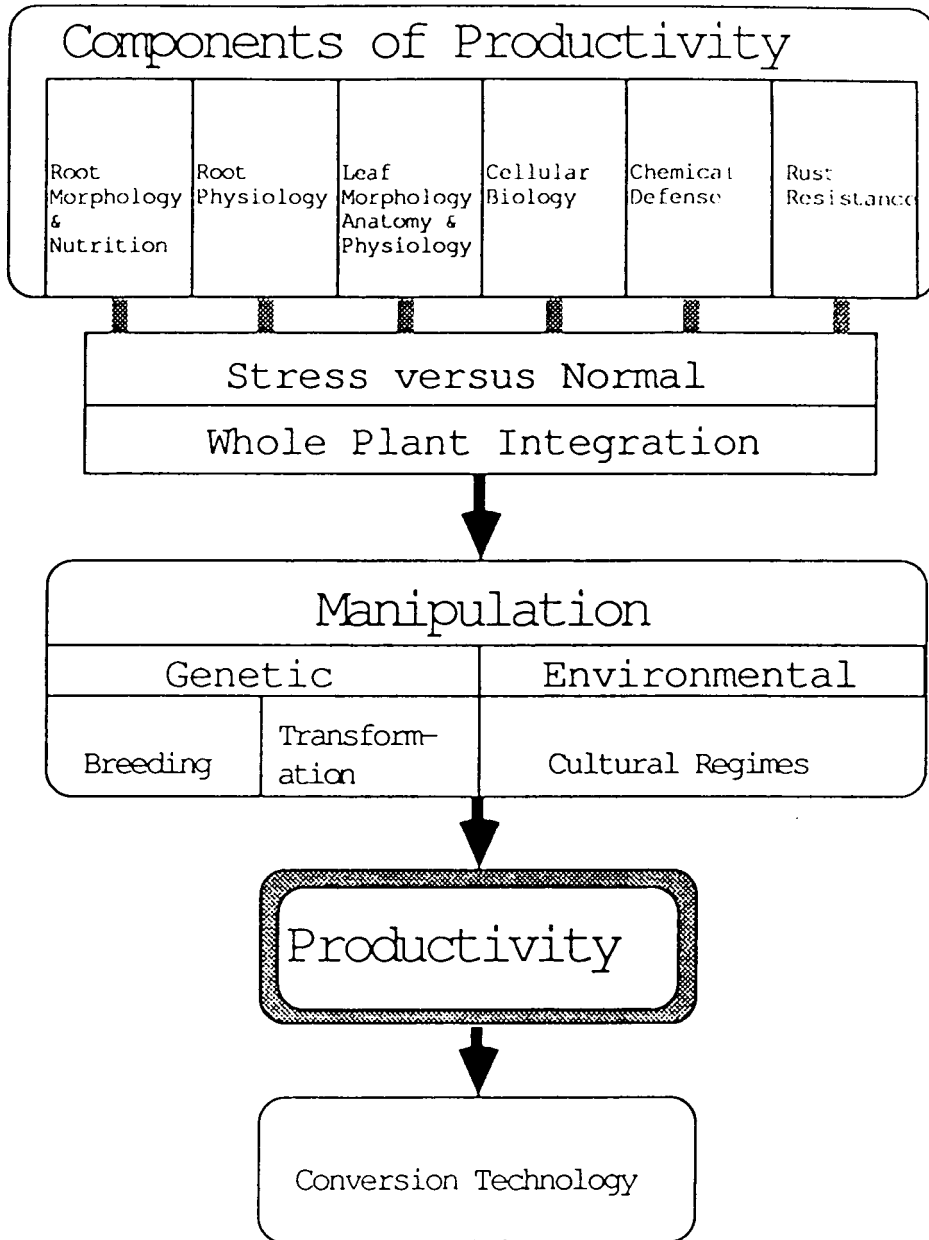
Components of Productivity

Root Morphology & Nutrition

Root Physiology

Leaf Morphology Anatomy & Physiology

Cellular Biology

Chemical Defense

Rust Resistance

Stress versus Normal

Whole Plant Integration

Manipulation

Genetic

Environmental

Breeding

Transformation

Cultural Regimes

Productivity

Conversion Technology